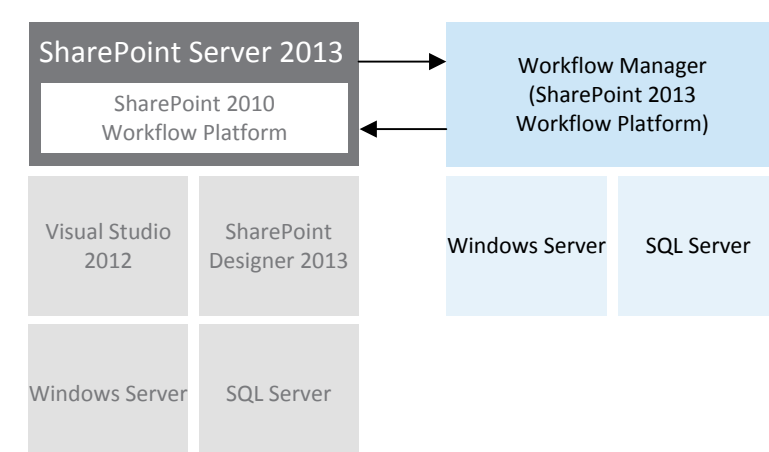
SharePoint Server 2013

SharePoint 2010 Workflow Platform

Workflow Manager (SharePoint 2013 Workflow Platform)

Visual Studio 2012

SharePoint Designer 2013

Windows Server

SQL Server

Windows Server

SQL Server